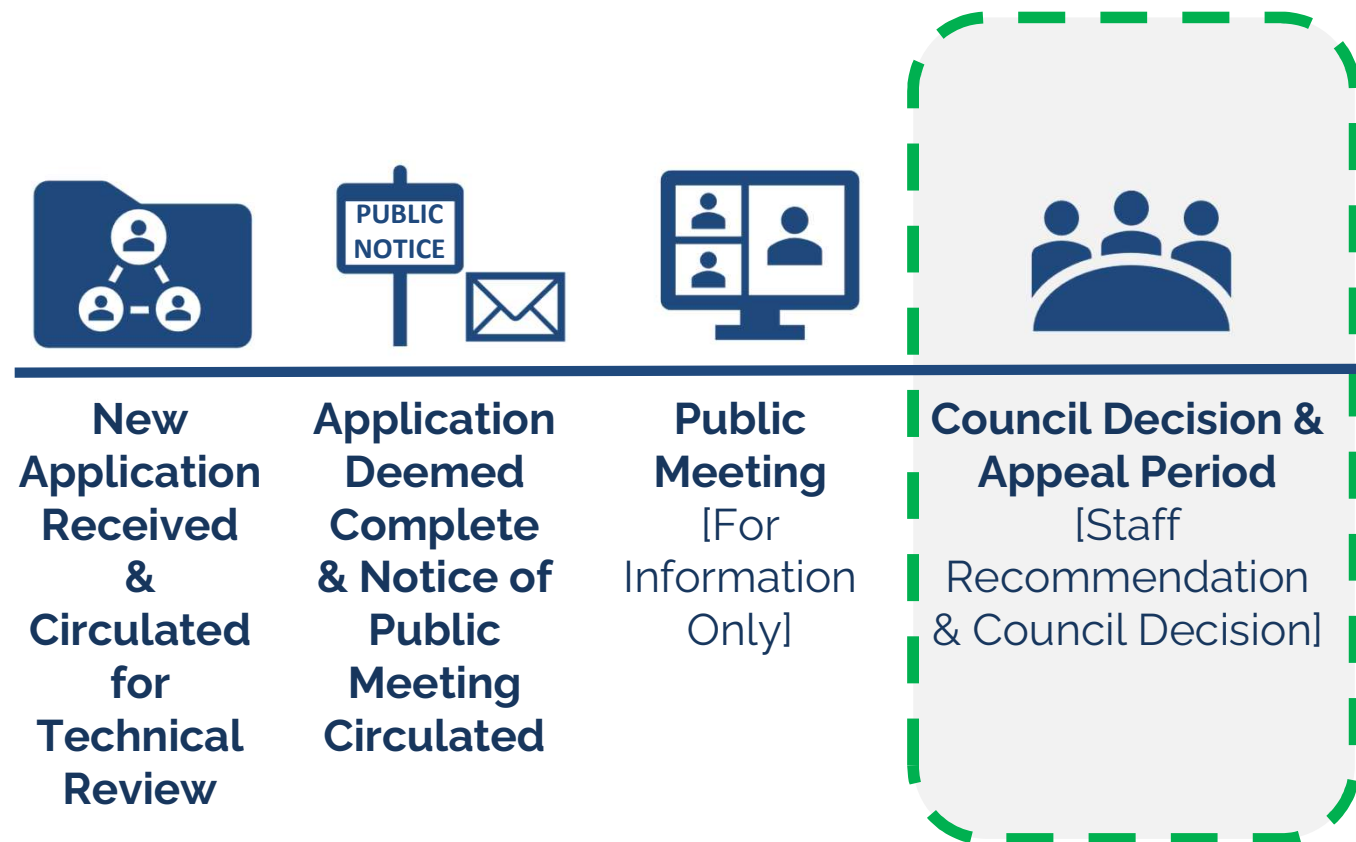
PUBLIC NOTICE

New Application Received & Circulated for Technical Review

Application Deemed Complete & Notice of Public Meeting Circulated

Public Meeting
[For Information Only]

Council Decision & Appeal Period
[Staff Recommendation & Council Decision]